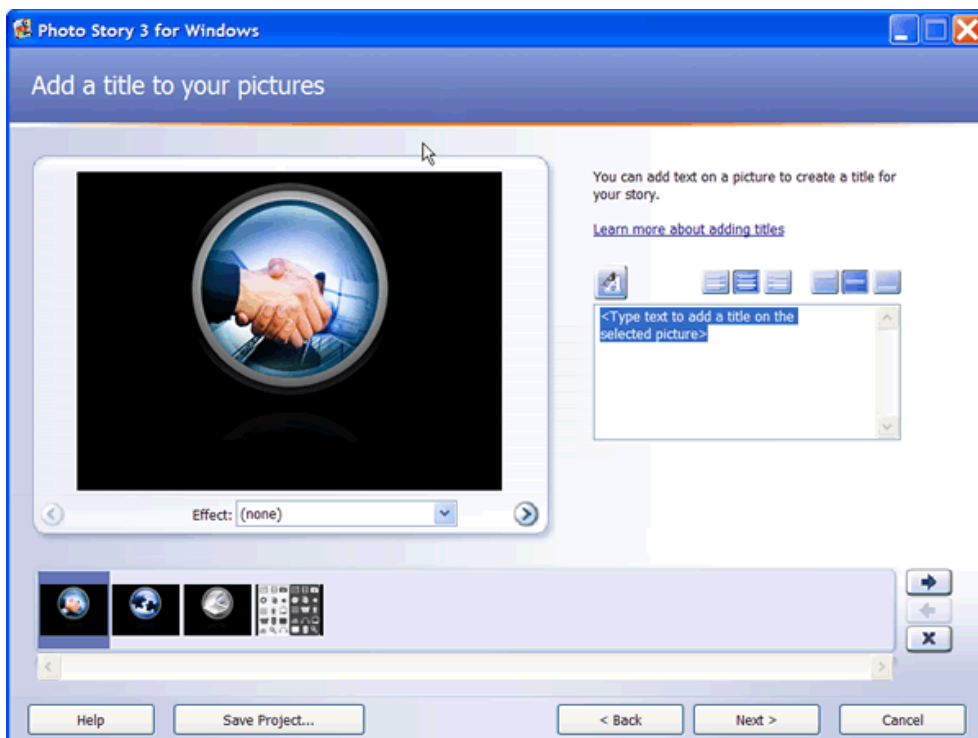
Photo Story 3 for Windows

Add a title to your pictures

You can add text on a picture to create a title for your story.

Learn more about adding titles

<Type text to add a title on the selected picture>

Effect: (none)

Help

Save Project...

< Back

Next >

Cancel